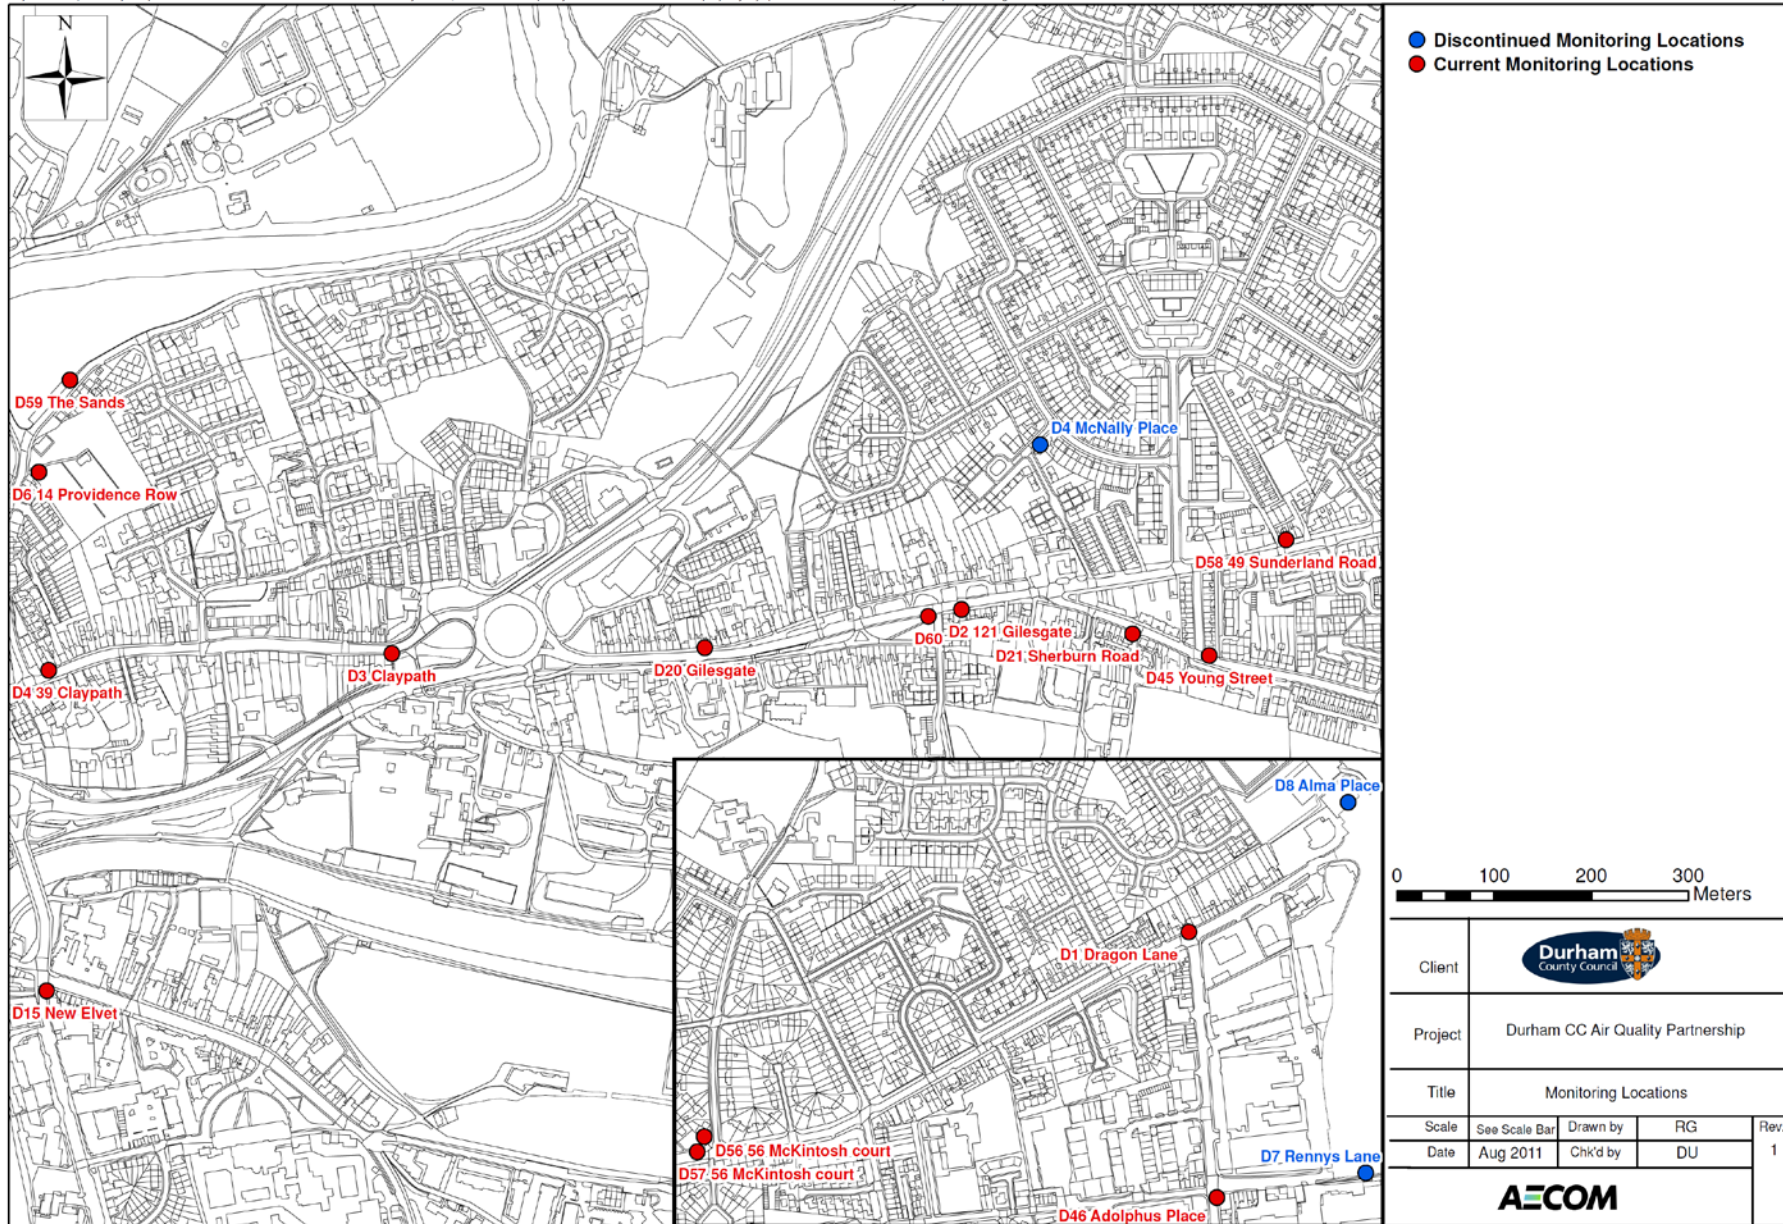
N

Discontinued Monitoring Locations
Current Monitoring Locations

D59 The Sands
D6 14 Providence Row
D4 McNally Place
D58 49 Sunderland Road
D60
D2 121 Gilesgate
D21 Sherburn Road
D45 Young Street
D20 Gilesgate
D3 Claypath
D4 39 Claypath
D8 Alma Place
D15 New Elvet
D1 Dragon Lane
D56 56 McKintosh court
D57 56 McKintosh court
D7 Rennys Lane
D46 Adolphus Place

0 100 200 300 Meters

| Client | Durham County Council | | |
|---|---|---|---|
| Project | Durham CC Air Quality Partnership | | |
| Title | Monitoring Locations | | |
| Scale | See Scale Bar | Drawn by | RG | Rev. |
| Date | Aug 2011 | Chk'd by | DU | 1 |

AECOM